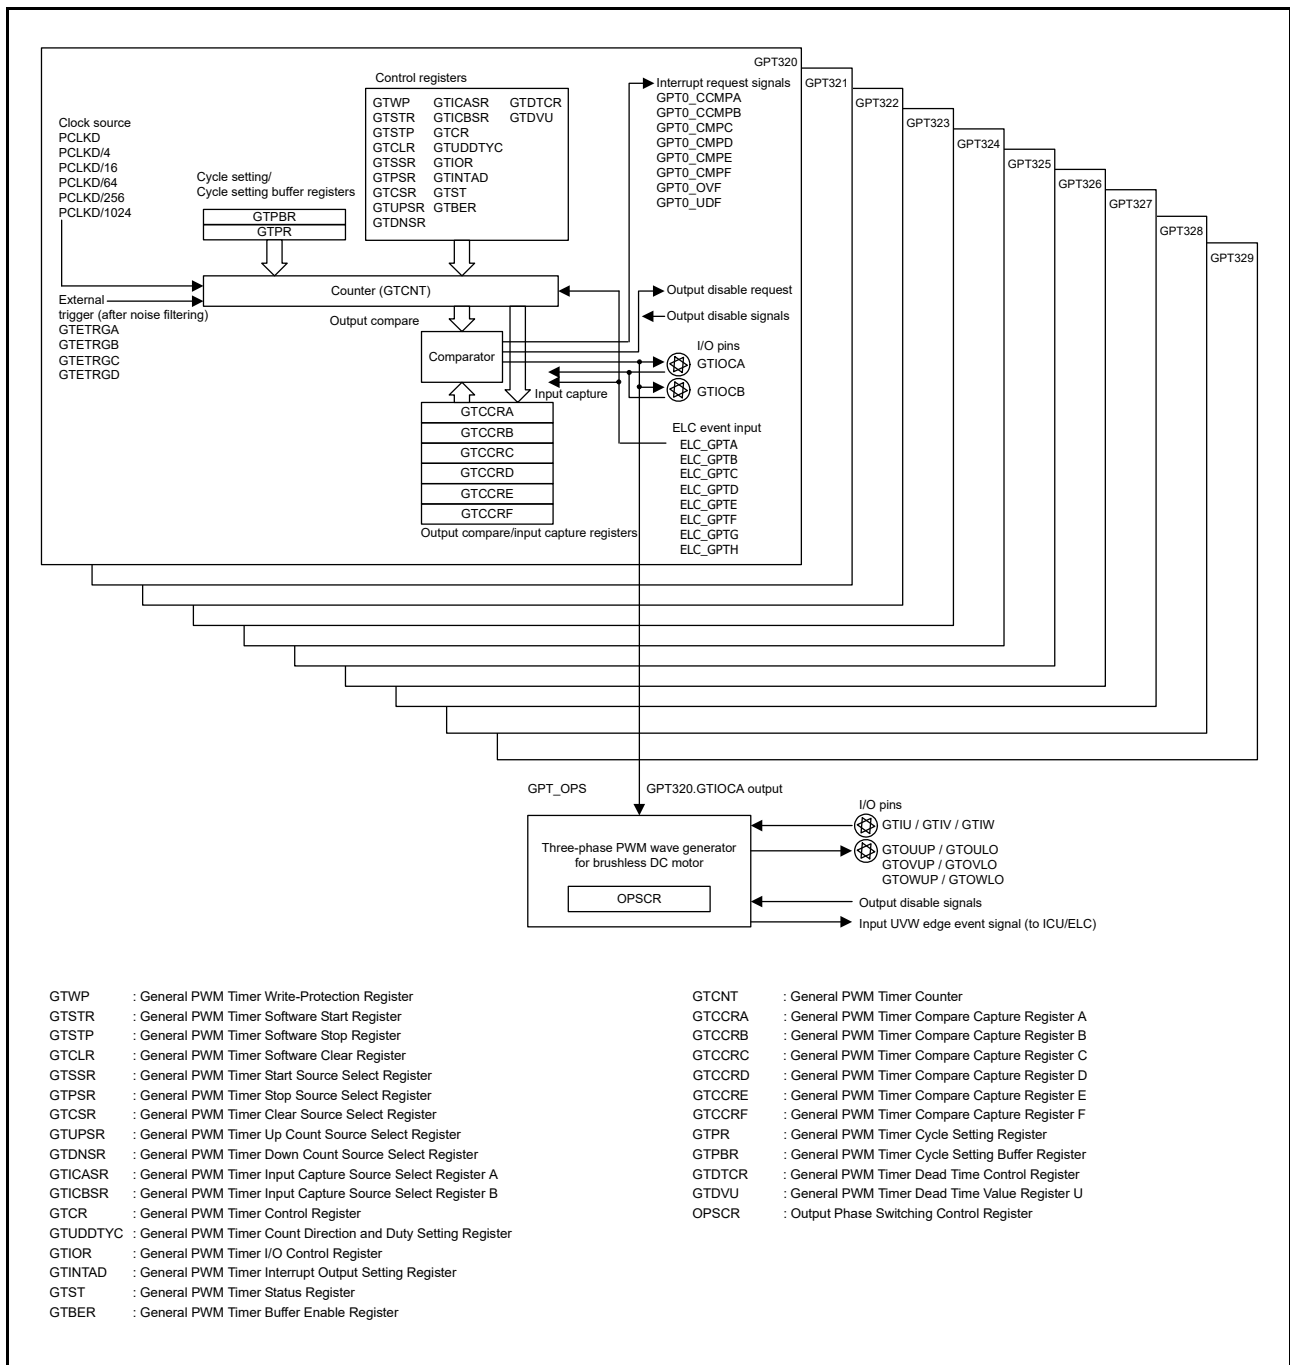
GPT320
GPT321
GPT322
GPT323
GPT324
GPT325
GPT326
GPT327
GPT328
GPT329

Control registers

| | | |
|---|---|---|
| GTWP | GTICASR | GTDTCR |
| GTSTR | GTICBSR | GTDVU |
| GTSTP | GTCR | |
| GTCLR | GTUDDTYC | |
| GTSSR | GTIOR | |
| GTPSR | GTINTAD | |
| GTCSR | GTST | |
| GTUPSR | GTBER | |
| GTDNSR | | |

Interrupt request signals
GPT0_CCMPA
GPT0_CCMPB
GPT0_CMPC
GPT0_CMPD
GPT0_CMPE
GPT0_CMPF
GPT0_OVF
GPT0_UDF

Clock source
PCLKD
PCLKD/4
PCLKD/16
PCLKD/64
PCLKD/256
PCLKD/1024

Cycle setting/
Cycle setting buffer registers
GTPBR
GTPR

Counter (GTCNT)

Output disable request
Output disable signals

External trigger (after noise filtering)
GTETRGA
GTETRGB
GTETRGC
GTETRGD

Output compare

Comparator

I/O pins
GTIOCA
GTIOCB

Input capture

GTCCRA
GTCCRB
GTCCRC
GTCCRD
GTCCRE
GTCCRF
Output compare/input capture registers

ELC event input
ELC_GPTA
ELC_GPTB
ELC_GPTC
ELC_GPTD
ELC_GPTE
ELC_GPTF
ELC_GPTG
ELC_GPTH

GPT_OPS
GPT320.GTIOCA output

I/O pins
GTIU / GTIV / GTIW

Three-phase PWM wave generator for brushless DC motor

GTOUUP / GTOULO
GTOVUP / GTOVLO
GTOWUP / GTOWLO

OPSCR

Output disable signals
Input UVW edge event signal (to ICU/ELC)

GTWP : General PWM Timer Write-Protection Register
GTSTR : General PWM Timer Software Start Register
GTSTP : General PWM Timer Software Stop Register
GTCLR : General PWM Timer Software Clear Register
GTSSR : General PWM Timer Start Source Select Register
GTPSR : General PWM Timer Stop Source Select Register
GTCSR : General PWM Timer Clear Source Select Register
GTUPSR : General PWM Timer Up Count Source Select Register
GTDNSR : General PWM Timer Down Count Source Select Register
GTICASR : General PWM Timer Input Capture Source Select Register A
GTICBSR : General PWM Timer Input Capture Source Select Register B
GTCR : General PWM Timer Control Register
GTUDDTYC : General PWM Timer Count Direction and Duty Setting Register
GTIOR : General PWM Timer I/O Control Register
GTINTAD : General PWM Timer Interrupt Output Setting Register
GTST : General PWM Timer Status Register
GTBER : General PWM Timer Buffer Enable Register

GTCNT : General PWM Timer Counter
GTCCRA : General PWM Timer Compare Capture Register A
GTCCRB : General PWM Timer Compare Capture Register B
GTCCRC : General PWM Timer Compare Capture Register C
GTCCRD : General PWM Timer Compare Capture Register D
GTCCRE : General PWM Timer Compare Capture Register E
GTCCRF : General PWM Timer Compare Capture Register F
GTPR : General PWM Timer Cycle Setting Register
GTPBR : General PWM Timer Cycle Setting Buffer Register
GTDTCR : General PWM Timer Dead Time Control Register
GTDVU : General PWM Timer Dead Time Value Register U
OPSCR : Output Phase Switching Control Register